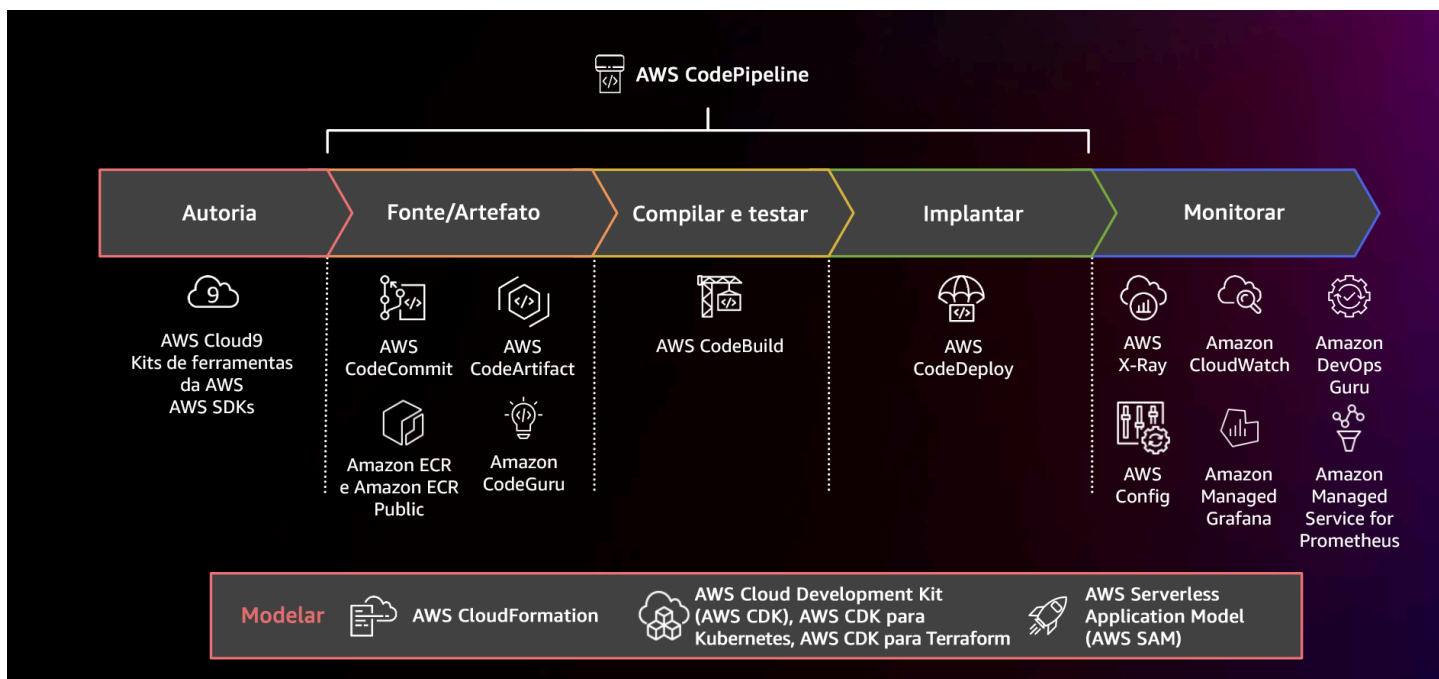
AWS CodePipeline

Autoria

Fonte/Artefato

Compilar e testar

Implantar

Monitorar

AWS Cloud9
Kits de ferramentas da AWS
AWS SDKs

AWS CodeCommit

AWS CodeArtifact

Amazon ECR e Amazon ECR Public

Amazon CodeGuru

AWS CodeBuild

AWS CodeDeploy

AWS X-Ray

Amazon CloudWatch

Amazon DevOps Guru

AWS Config

Amazon Managed Grafana

Amazon Managed Service for Prometheus

Modelar

AWS CloudFormation

AWS Cloud Development Kit (AWS CDK), AWS CDK para Kubernetes, AWS CDK para Terraform

AWS Serverless Application Model (AWS SAM)